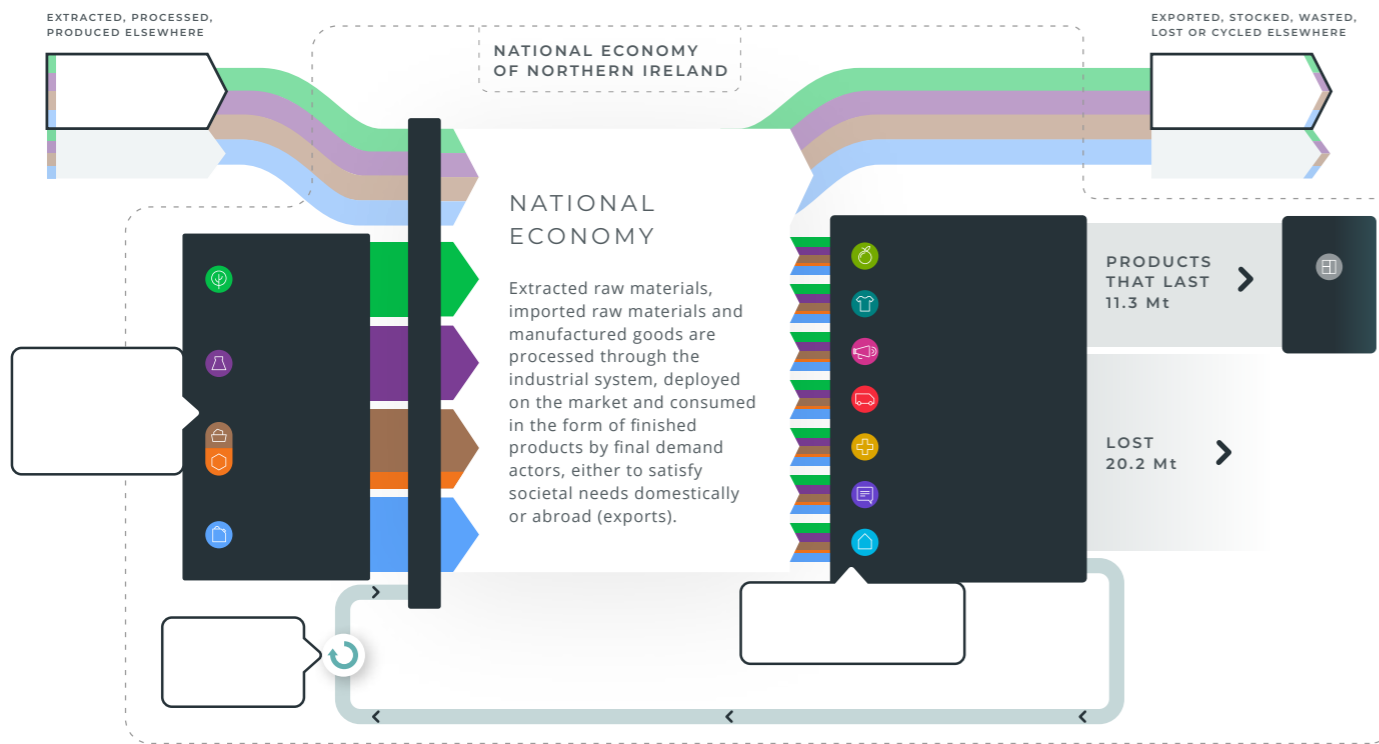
EXTRACTED, PROCESSED, PRODUCED ELSEWHERE

NATIONAL ECONOMY OF NORTHERN IRELAND

EXPORTED, STOCKED, WASTED, LOST OR CYCLED ELSEWHERE

NATIONAL ECONOMY

Extracted raw materials, imported raw materials and manufactured goods are processed through the industrial system, deployed on the market and consumed in the form of finished products by final demand actors, either to satisfy societal needs domestically or abroad (exports).

PRODUCTS THAT LAST 11.3 Mt

LOST 20.2 Mt